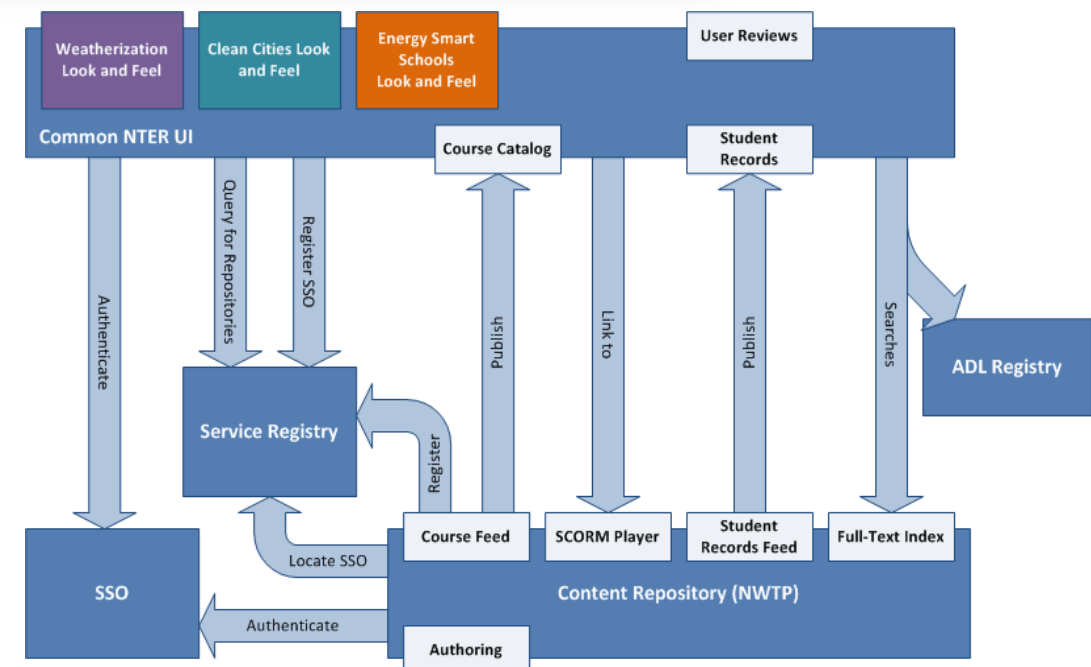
Weatherization Look and Feel

Clean Cities Look and Feel

Energy Smart Schools Look and Feel

User Reviews

Common NTER UI

Course Catalog

Student Records

Authenticate

Query for Repositories

Register SSO

Publish

Link to

Publish

Searches

ADL Registry

Service Registry

Register

SSO

Locate SSO

Course Feed

SCORM Player

Student Records Feed

Full-Text Index

Content Repository (NWTP)

Authenticate

Authoring